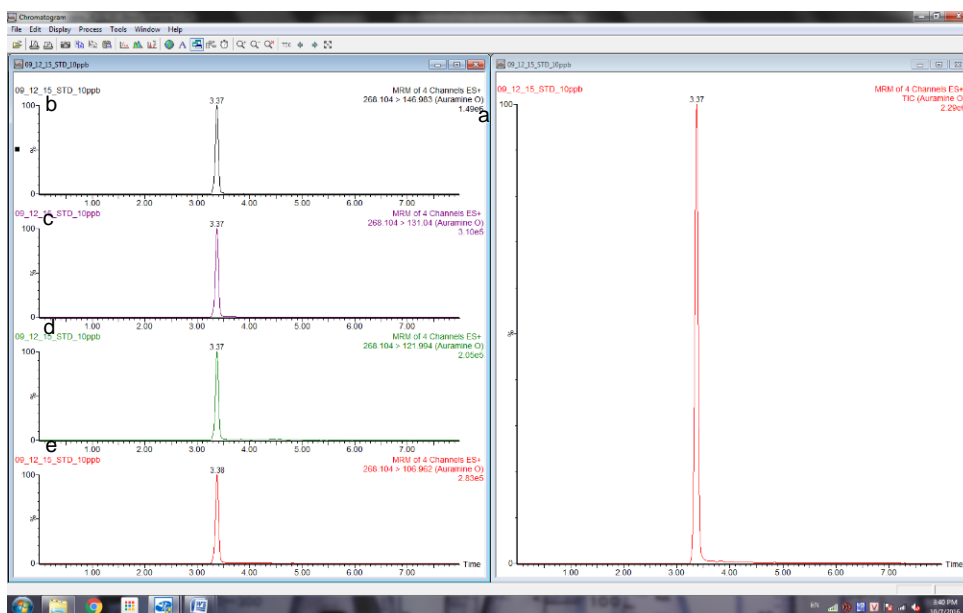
Chromatogram
File Edit Display Process Tools Window Help

09_12_15_STD_10ppb

09_12_15_STD_10ppb
b
MRM of 4 Channels ES+
268.104 > 146.983 (Auramine O)
1.49e5
a
3.37
100
%
0
1.00 2.00 3.00 4.00 5.00 6.00 7.00

09_12_15_STD_10ppb
c
MRM of 4 Channels ES+
268.104 > 131.94 (Auramine O)
3.10e5
3.37
100
%
0
1.00 2.00 3.00 4.00 5.00 6.00 7.00

09_12_15_STD_10ppb
d
MRM of 4 Channels ES+
268.104 > 121.994 (Auramine O)
2.05e5
3.37
100
%
0
1.00 2.00 3.00 4.00 5.00 6.00 7.00

e
09_12_15_STD_10ppb
MRM of 4 Channels ES+
268.104 > 106.962 (Auramine O)
2.83e5
3.38
100
%
0
1.00 2.00 3.00 4.00 5.00 6.00 7.00 Time

09_12_15_STD_10ppb

09_12_15_STD_10ppb
MRM of 4 Channels ES+
TIC (Auramine O)
2.29e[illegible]
3.37
100
%
0
1.00 2.00 3.00 4.00 5.00 6.00 7.00 Time

8:40 PM
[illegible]